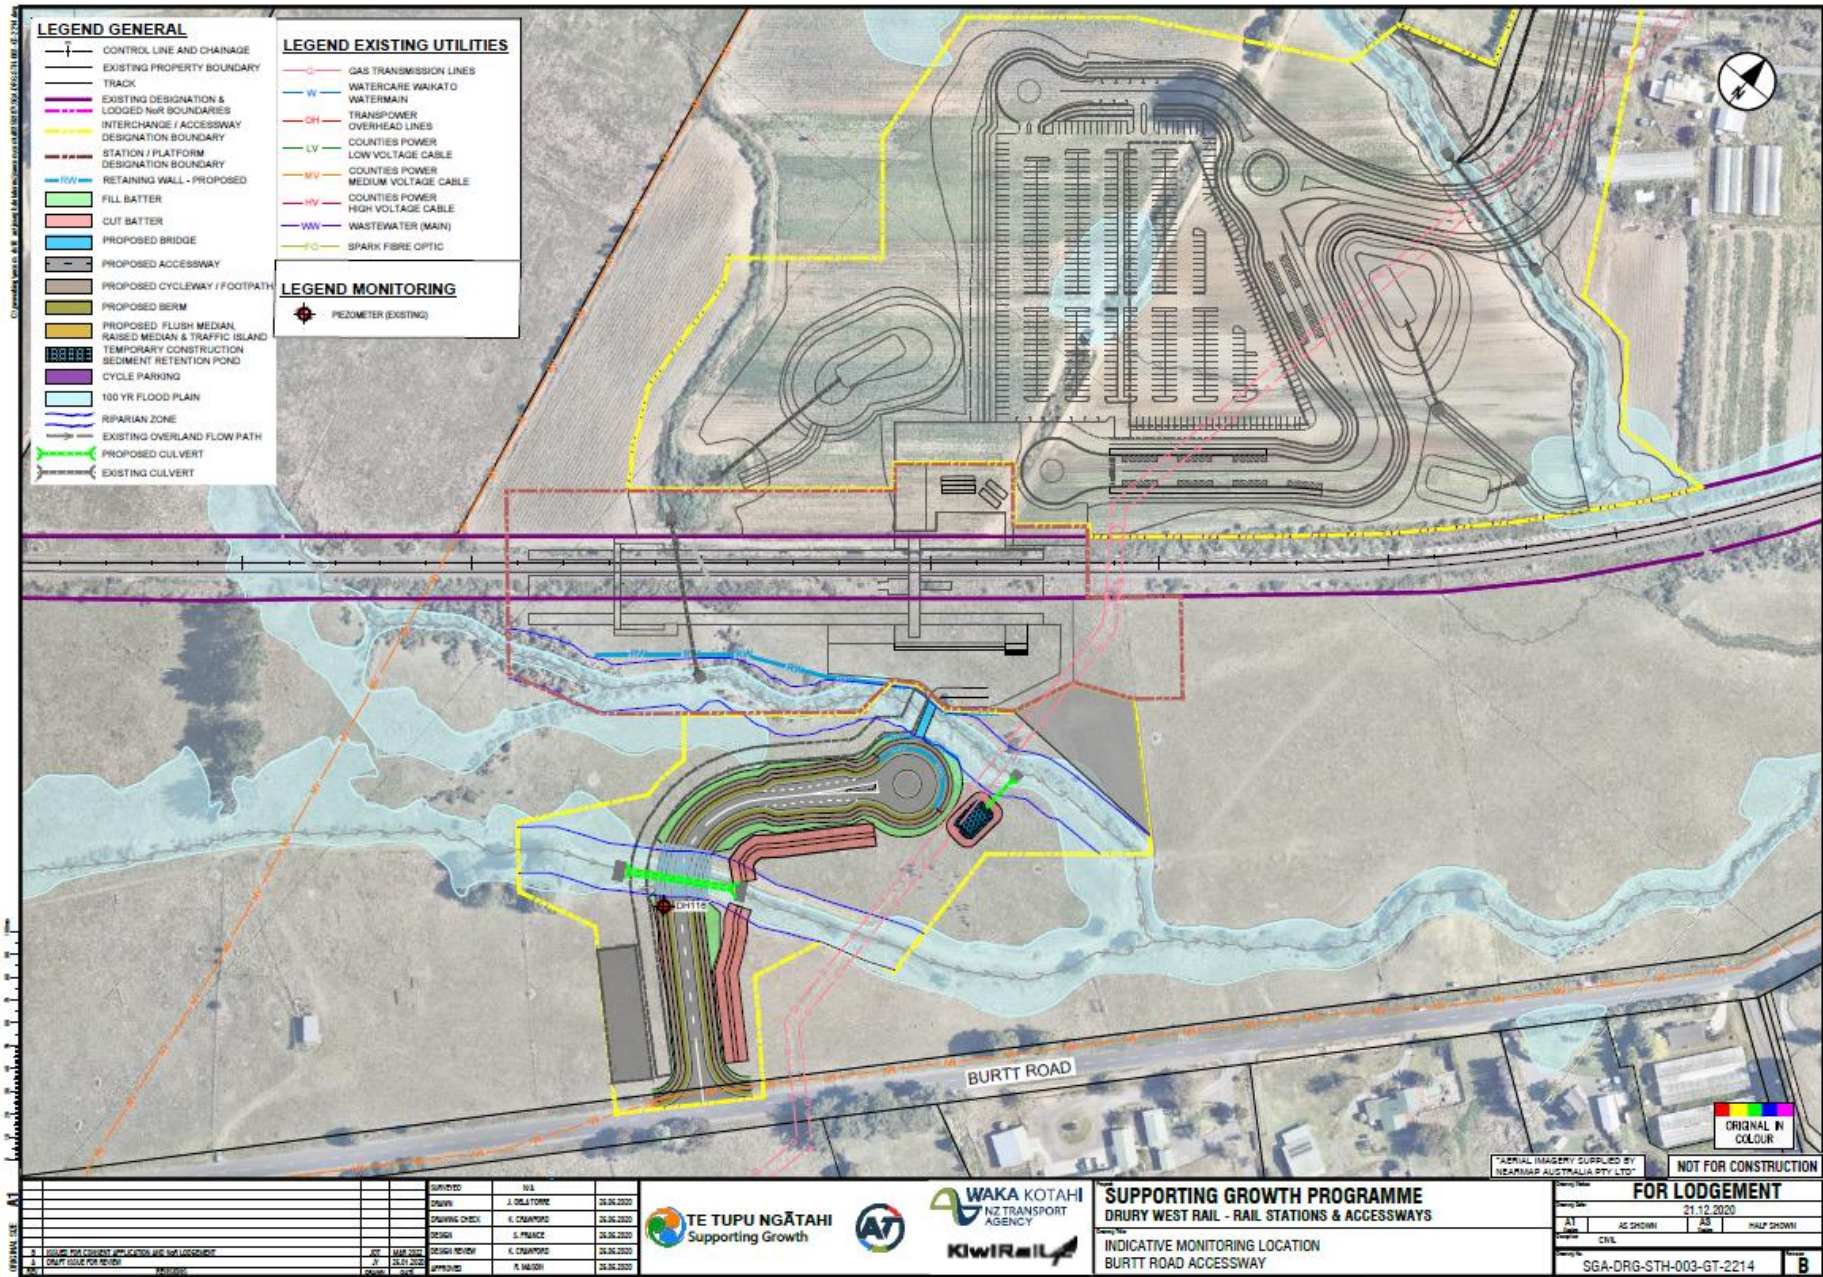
LEGEND GENERAL

CONTROL LINE AND CHAINAGE
EXISTING PROPERTY BOUNDARY
TRACK
EXISTING DESIGNATION & LODGED NoR BOUNDARIES
INTERCHANGE / ACCESSWAY DESIGNATION BOUNDARY
STATION / PLATFORM DESIGNATION BOUNDARY
RETAINING WALL - PROPOSED
FILL BATTER
CUT BATTER
PROPOSED BRIDGE
PROPOSED ACCESSWAY
PROPOSED CYCLEWAY / FOOTPATH
PROPOSED BERM
PROPOSED FLUSH MEDIAN, RAISED MEDIAN & TRAFFIC ISLAND
TEMPORARY CONSTRUCTION SEDIMENT RETENTION POND
CYCLE PARKING
100 YR FLOOD PLAIN
RIPARIAN ZONE
EXISTING OVERLAND FLOW PATH
PROPOSED CULVERT
EXISTING CULVERT

LEGEND EXISTING UTILITIES

GAS TRANSMISSION LINES
WATERCARE WAIKATO WATERMAIN
TRANSPOWER OVERHEAD LINES
COUNTIES POWER LOW VOLTAGE CABLE
COUNTIES POWER MEDIUM VOLTAGE CABLE
COUNTIES POWER HIGH VOLTAGE CABLE
WASTEWATER (MAIN)
SPARK FIBRE OPTIC

LEGEND MONITORING

PIEZOMETER (EXISTING)

BH116

BURTT ROAD

ORIGINAL IN COLOUR

"AERIAL IMAGERY SUPPLIED BY NEARMAP AUSTRALIA PTY LTD"

NOT FOR CONSTRUCTION

ISSUED FOR CONSENT APPLICATION AND NoR LODGEMENT
DRAFT ISSUE FOR REVIEW

| SURVEYED | N/A | |
|---|---|---|
| DRAWN | J. DELA TORRE | 26.06.2020 |
| DRAWING CHECK | K. CRAWFORD | 26.06.2020 |
| DESIGN | S. FRANCE | 26.06.2020 |
| DESIGN REVIEW | K. CRAWFORD | 26.06.2020 |
| APPROVED | R. MASON | 26.06.2020 |

TE TUPU NGĀTAHI Supporting Growth

AT

WAKA KOTAHI NZ TRANSPORT AGENCY

KiwiRail

SUPPORTING GROWTH PROGRAMME
DRURY WEST RAIL - RAIL STATIONS & ACCESSWAYS

INDICATIVE MONITORING LOCATION
BURTT ROAD ACCESSWAY

FOR LODGEMENT
21.12.2020
A1 AS SHOWN A3 HALF SHOWN
CIVIL
SGA-DRG-STH-003-GT-2214
B